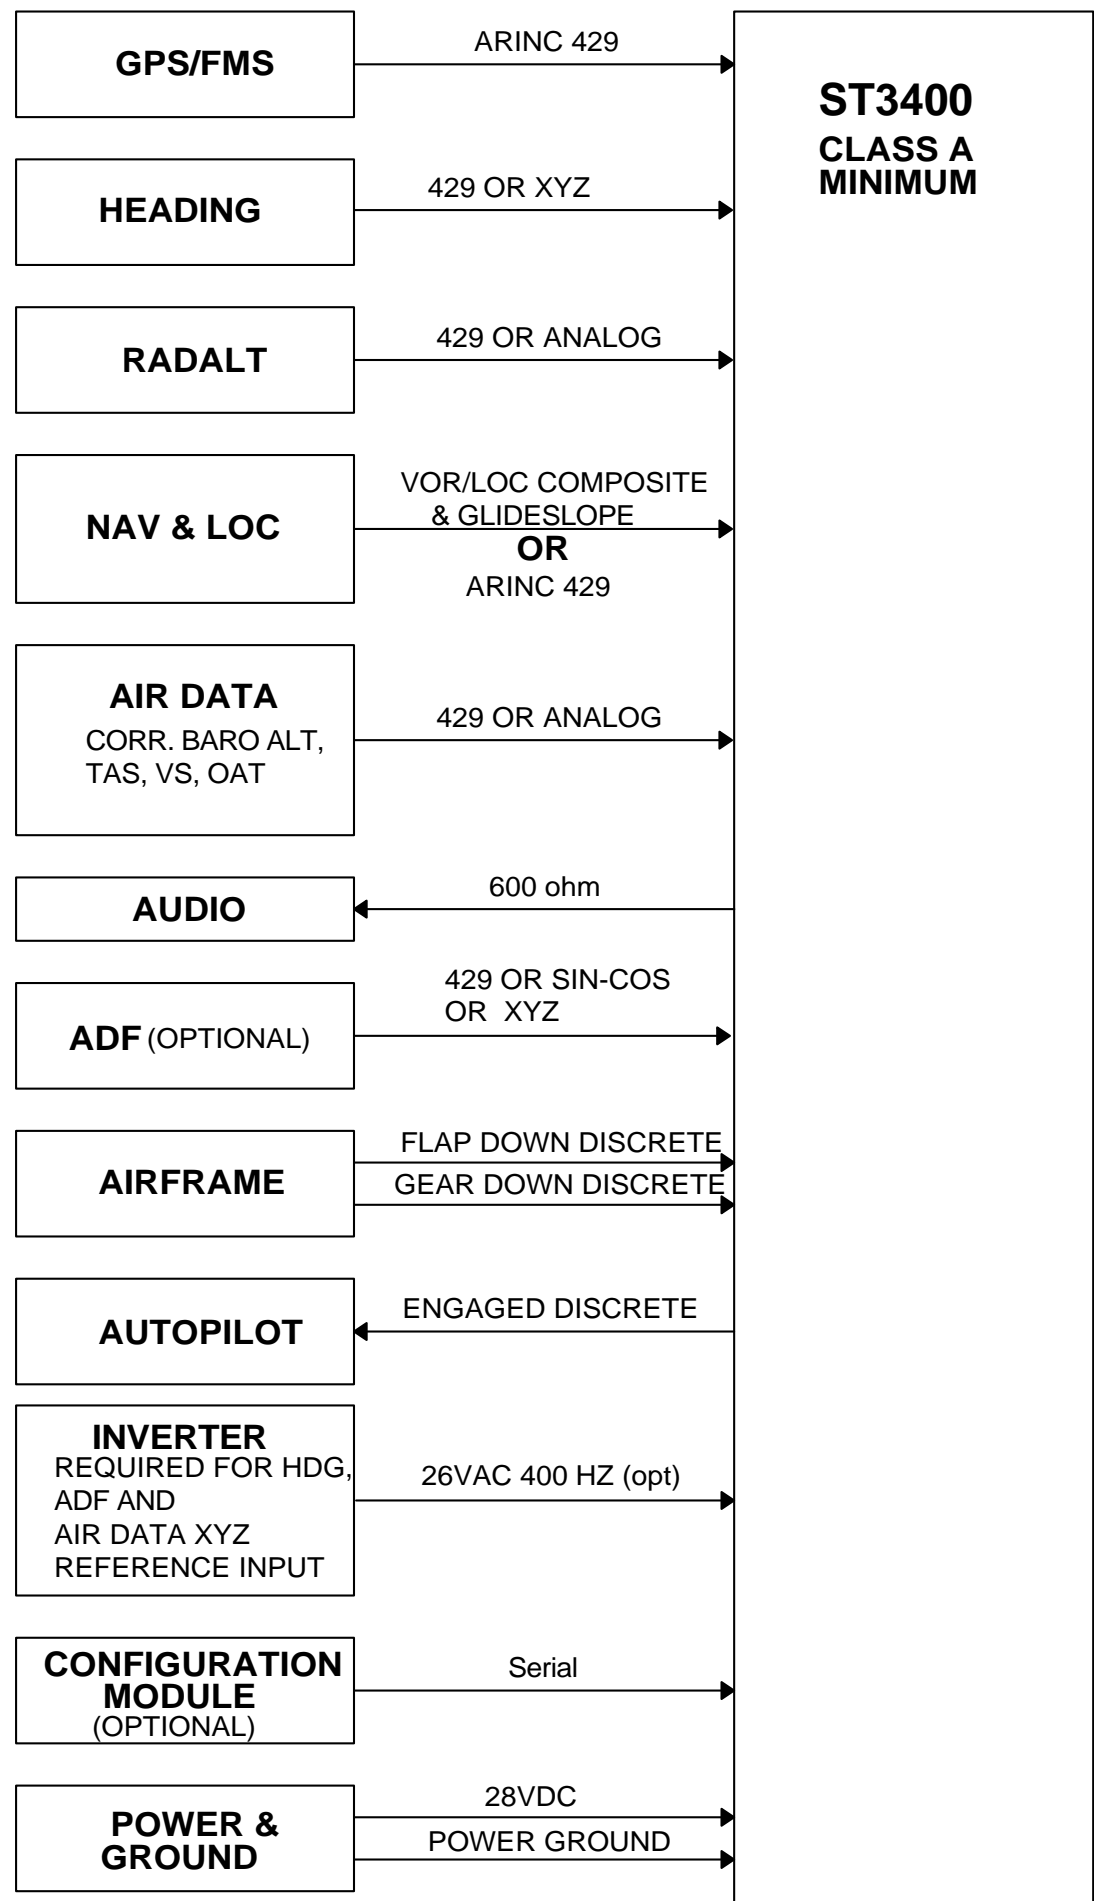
GPS/FMS

ARINC 429

ST3400
CLASS A
MINIMUM

HEADING

429 OR XYZ

RADALT

429 OR ANALOG

NAV & LOC

VOR/LOC COMPOSITE & GLIDESLOPE
OR
ARINC 429

AIR DATA
CORR. BARO ALT, TAS, VS, OAT

429 OR ANALOG

AUDIO

600 ohm

ADF (OPTIONAL)

429 OR SIN-COS OR XYZ

AIRFRAME

FLAP DOWN DISCRETE
GEAR DOWN DISCRETE

AUTOPILOT

ENGAGED DISCRETE

INVERTER
REQUIRED FOR HDG, ADF AND AIR DATA XYZ REFERENCE INPUT

26VAC 400 HZ (opt)

CONFIGURATION MODULE
(OPTIONAL)

Serial

POWER & GROUND

28VDC
POWER GROUND